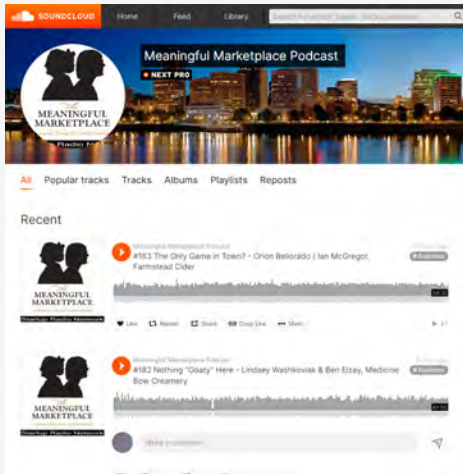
SOUNDCLOUD Home Feed Library Search for artists, bands, tracks, podcasts

Meaningful Marketplace Podcast
NEXT PRO

MEANINGFUL MARKETPLACE
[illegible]
Radio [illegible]

All Popular tracks Tracks Albums Playlists Reposts

Recent

Meaningful Marketplace Podcast
#183 The Only Game in Town? - Orion Bellorado | Ian McGregor, Farmstead Cider
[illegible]
Business

MEANINGFUL MARKETPLACE
Startup Radio Network

Like Repost Share Copy Link More

Meaningful Marketplace Podcast
#182 Nothing "Goaty" Here - Lindsey Washkoviak & Ben Elzay, Medicine Bow Creamery
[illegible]
Business

MEANINGFUL MARKETPLACE
Startup Radio Network

Write a comment